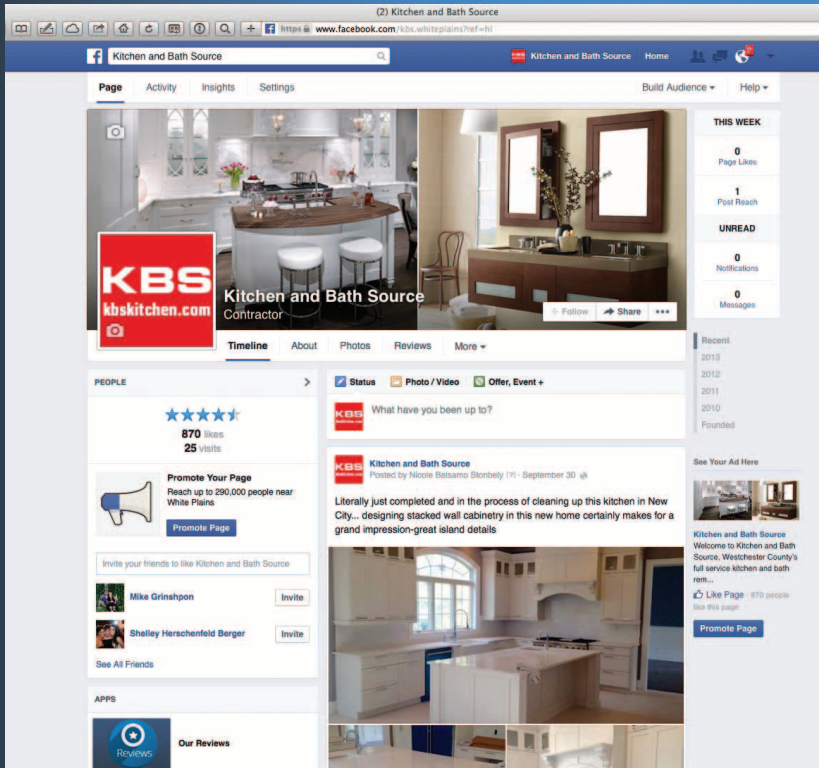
(2) Kitchen and Bath Source

https www.facebook.com/kbs.whiteplains?ref=hl

Kitchen and Bath Source

Kitchen and Bath Source Home

Page Activity Insights Settings

Build Audience ▾ Help ▾

KBS
kbskitchen.com

Kitchen and Bath Source
Contractor

+ Follow Share •••

Timeline About Photos Reviews More ▾

THIS WEEK

0
Page Likes

1
Post Reach

UNREAD

0
Notifications

0
Messages

Recent
2013
2012
2011
2010
Founded

PEOPLE

870 likes
25 visits

Promote Your Page
Reach up to 290,000 people near White Plains

Promote Page

Invite your friends to like Kitchen and Bath Source

Mike Grinshpon Invite

Shelley Herschenfeld Berger Invite

See All Friends

APPS

Reviews

Our Reviews

Status Photo / Video Offer, Event +

What have you been up to?

Kitchen and Bath Source
Posted by Nicole Balsamo Stonbely [?] · September 30

Literally just completed and in the process of cleaning up this kitchen in New City... designing stacked wall cabinetry in this new home certainly makes for a grand impression-great island details

See Your Ad Here

Kitchen and Bath Source
Welcome to Kitchen and Bath Source, Westchester County's full service kitchen and bath rem...

Like Page · 870 people like this page

Promote Page